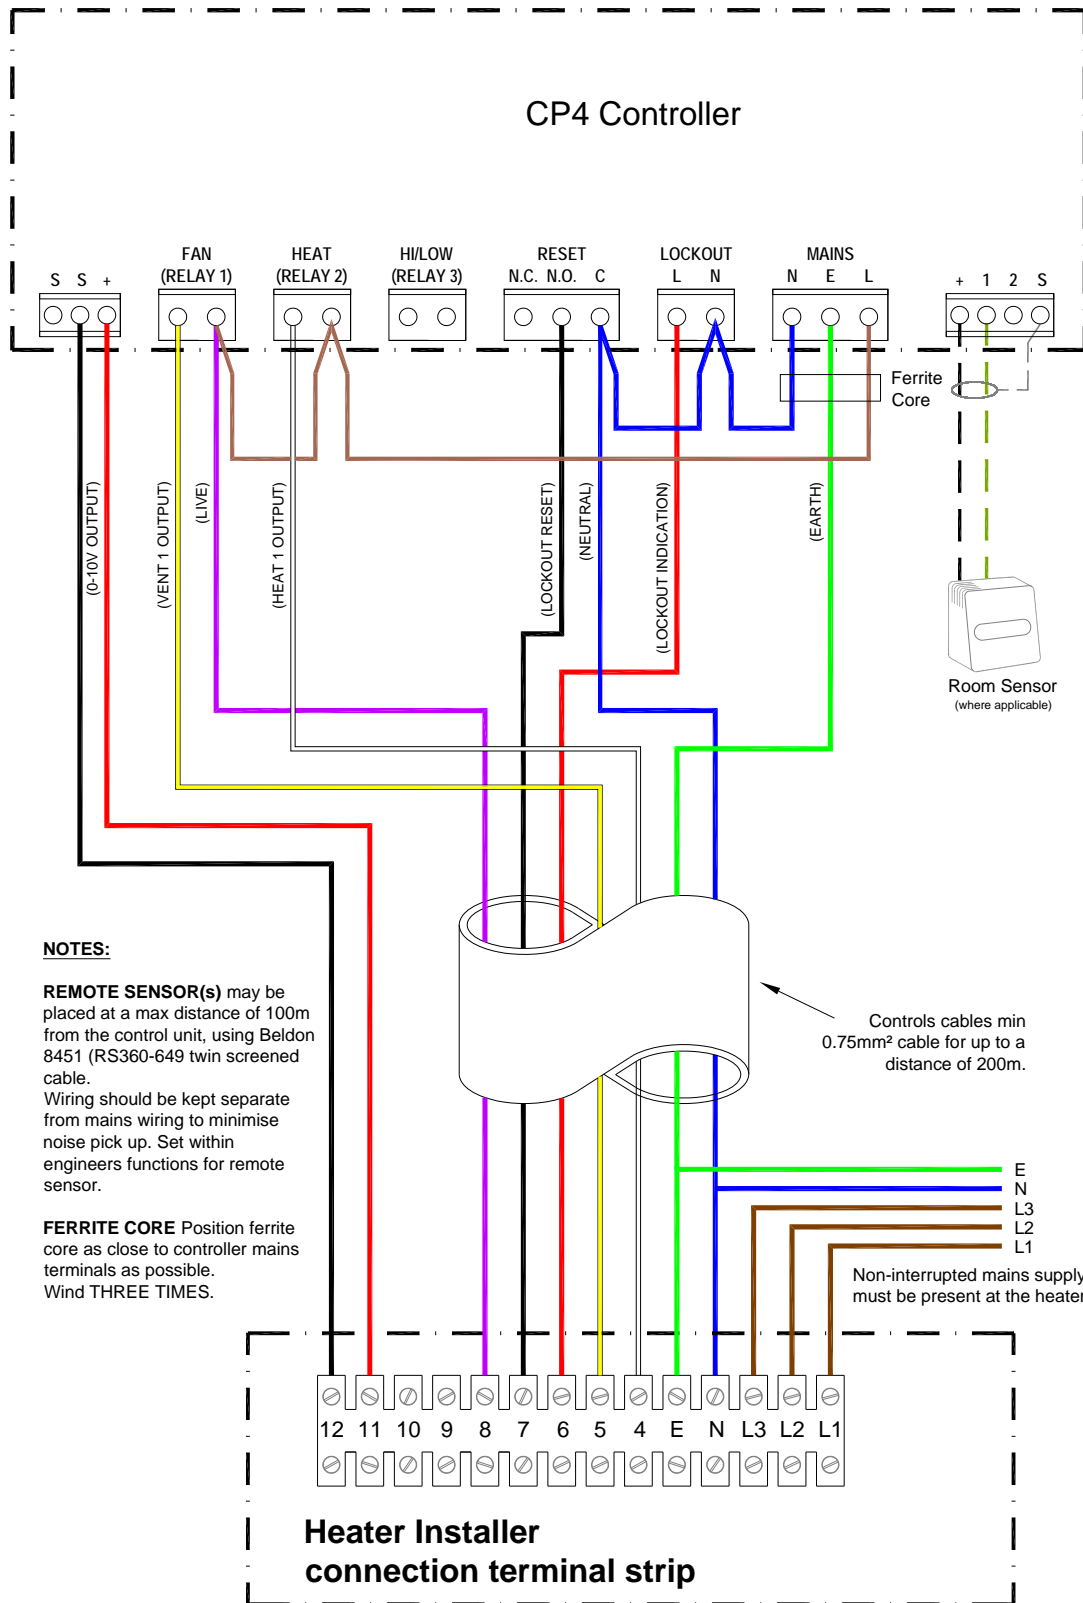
CP4 Controller

S S +

FAN (RELAY 1)

HEAT (RELAY 2)

HI/LOW (RELAY 3)

RESET N.C. N.O. C

LOCKOUT L N

MAINS N E L

+ 1 2 S

Ferrite Core

(0-10V OUTPUT)

(VENT 1 OUTPUT)

(LIVE)

(HEAT 1 OUTPUT)

(LOCKOUT RESET)

(NEUTRAL)

(LOCKOUT INDICATION)

(EARTH)

Room Sensor
(where applicable)

NOTES:

**REMOTE SENSOR(s)** may be placed at a max distance of 100m from the control unit, using Beldon 8451 (RS360-649 twin screened cable.
Wiring should be kept separate from mains wiring to minimise noise pick up. Set within engineers functions for remote sensor.

**FERRITE CORE** Position ferrite core as close to controller mains terminals as possible.
Wind THREE TIMES.

Controls cables min 0.75mm² cable for up to a distance of 200m.

E
N
L3
L2
L1

Non-interrupted mains supply must be present at the heater

12 11 10 9 8 7 6 5 4 E N L3 L2 L1

**Heater Installer connection terminal strip**